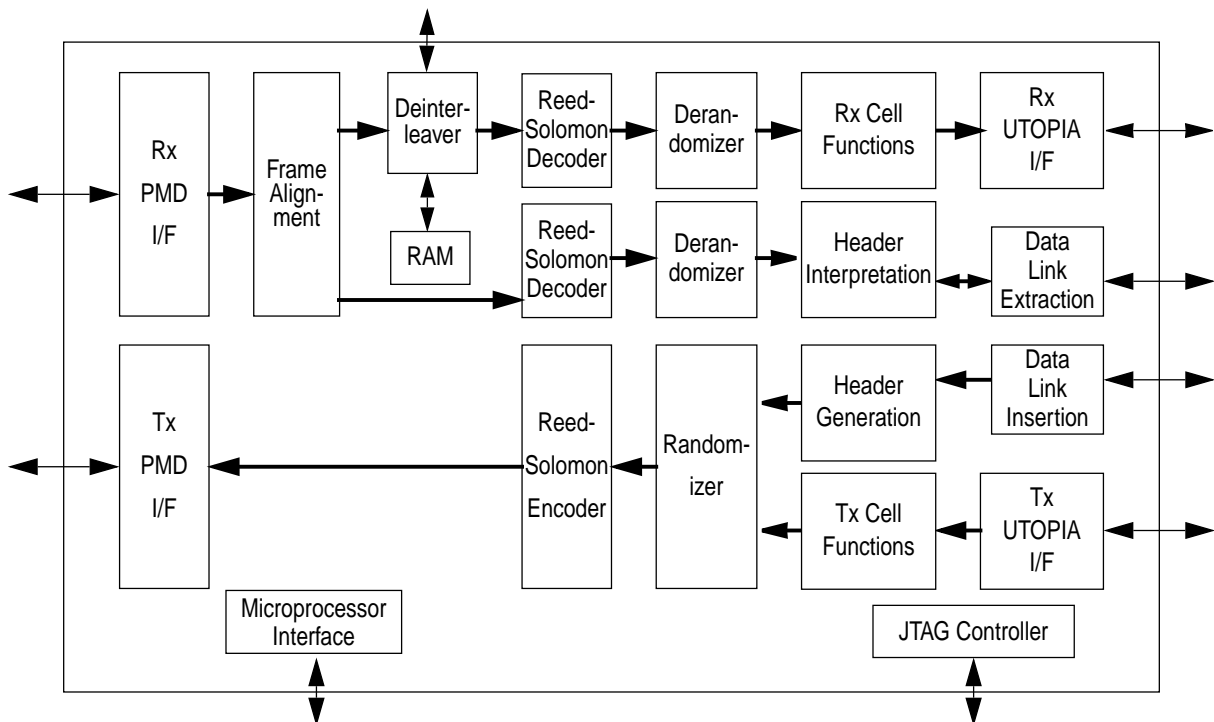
Rx PMD I/F

Frame Alignment

Deinterleaver

RAM

Reed-Solomon Decoder

Derandomizer

Rx Cell Functions

Rx UTOPIA I/F

Reed-Solomon Decoder

Derandomizer

Header Interpretation

Data Link Extraction

Tx PMD I/F

Reed-Solomon Encoder

Randomizer

Header Generation

Data Link Insertion

Tx Cell Functions

Tx UTOPIA I/F

Microprocessor Interface

JTAG Controller